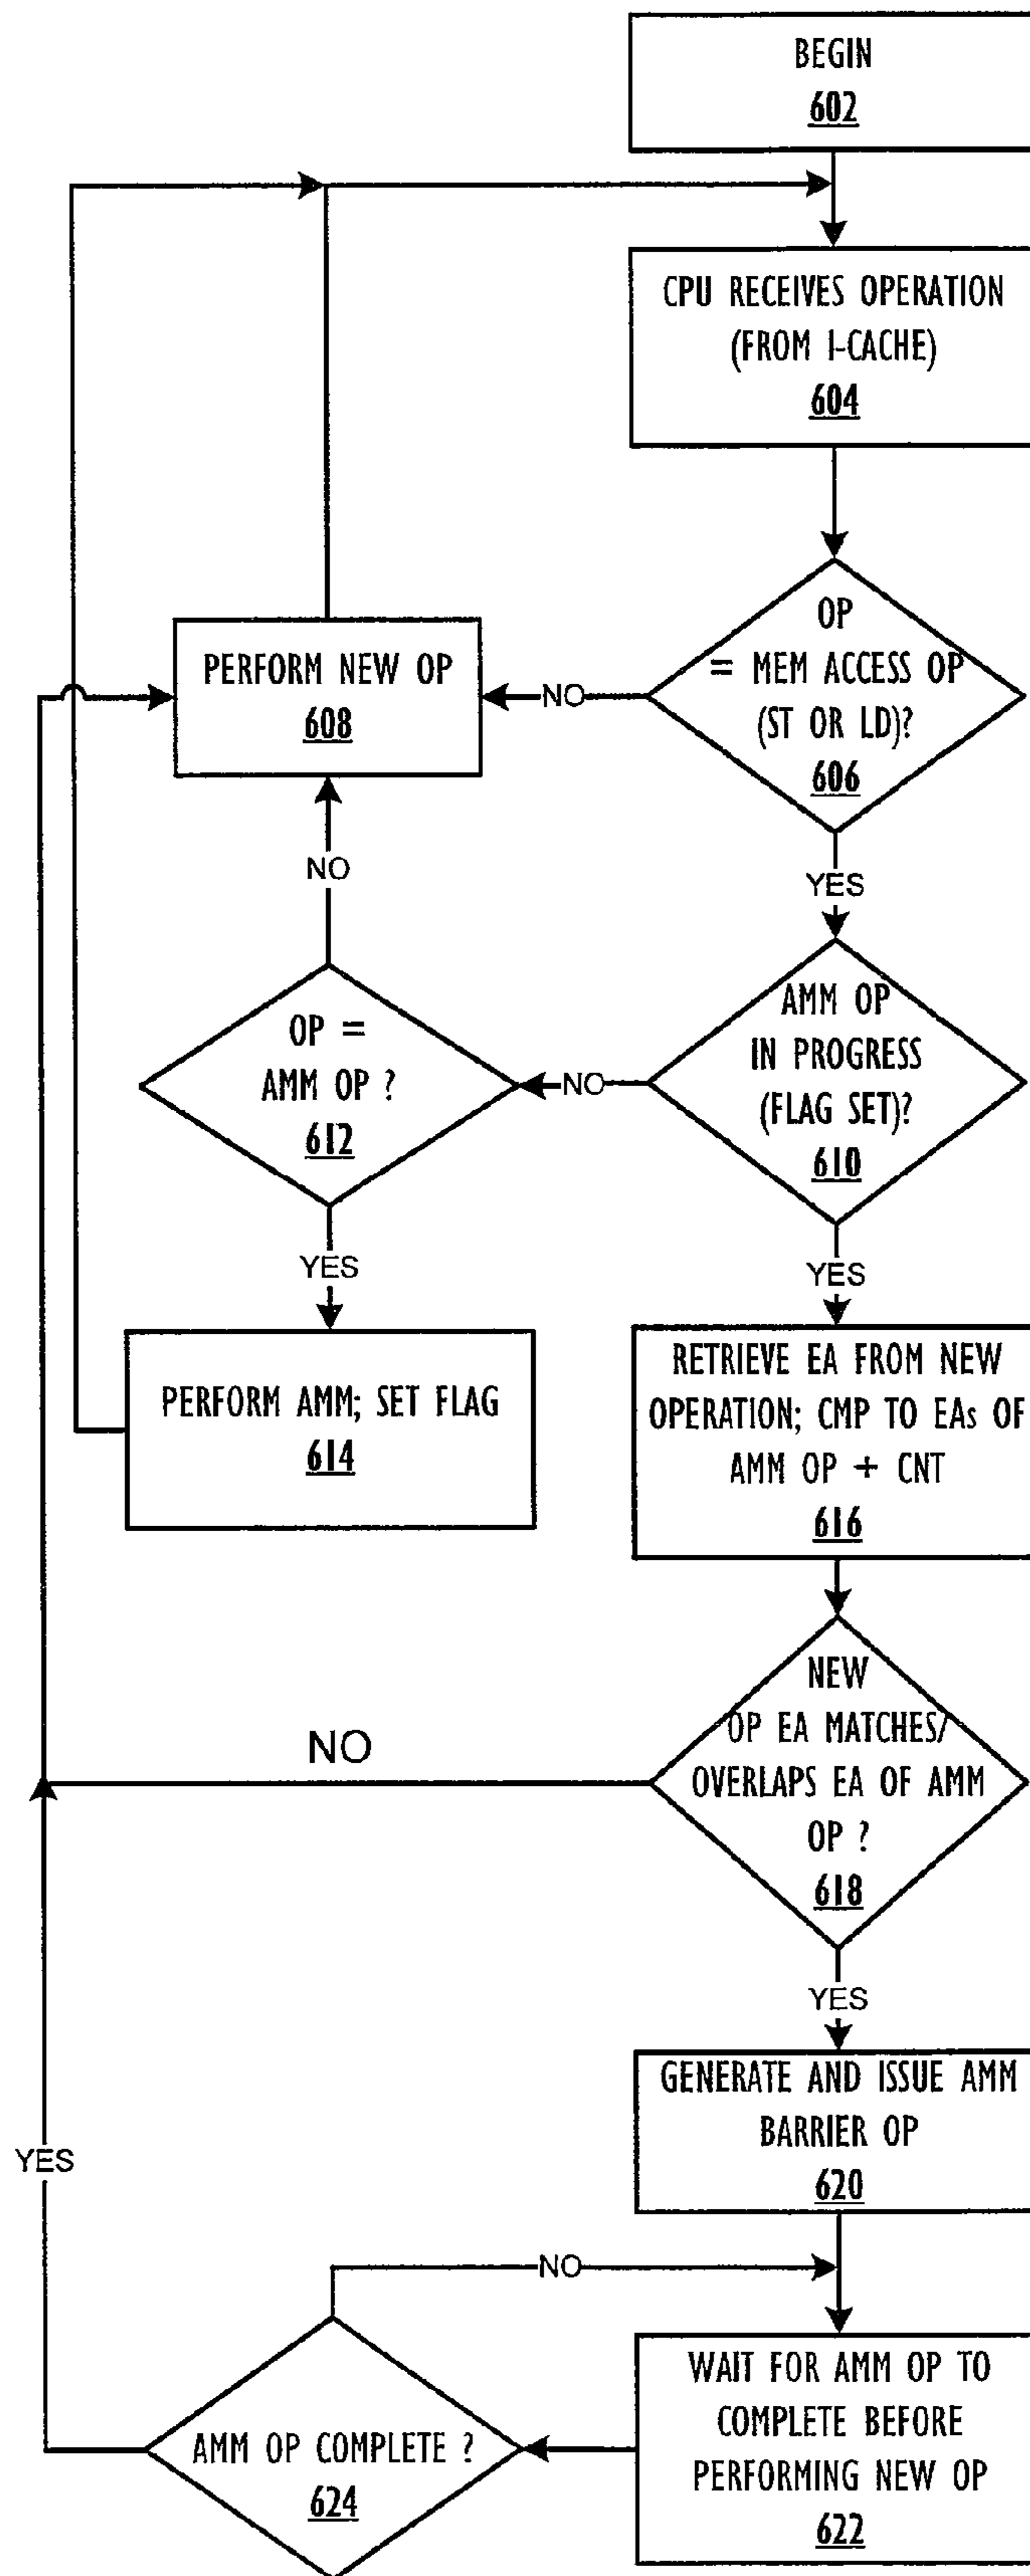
BEGIN
602

CPU RECEIVES OPERATION (FROM I-CACHE)
604

OP = MEM ACCESS OP (ST OR LD)?
606

NO

PERFORM NEW OP
608

YES

AMM OP IN PROGRESS (FLAG SET)?
610

NO

NO

OP = AMM OP ?
612

YES

YES

PERFORM AMM; SET FLAG
614

RETRIEVE EA FROM NEW OPERATION; CMP TO EAs OF AMM OP + CNT
616

NO

NEW OP EA MATCHES/ OVERLAPS EA OF AMM OP ?
618

YES

GENERATE AND ISSUE AMM BARRIER OP
620

YES

NO

WAIT FOR AMM OP TO COMPLETE BEFORE PERFORMING NEW OP
622

AMM OP COMPLETE ?
624